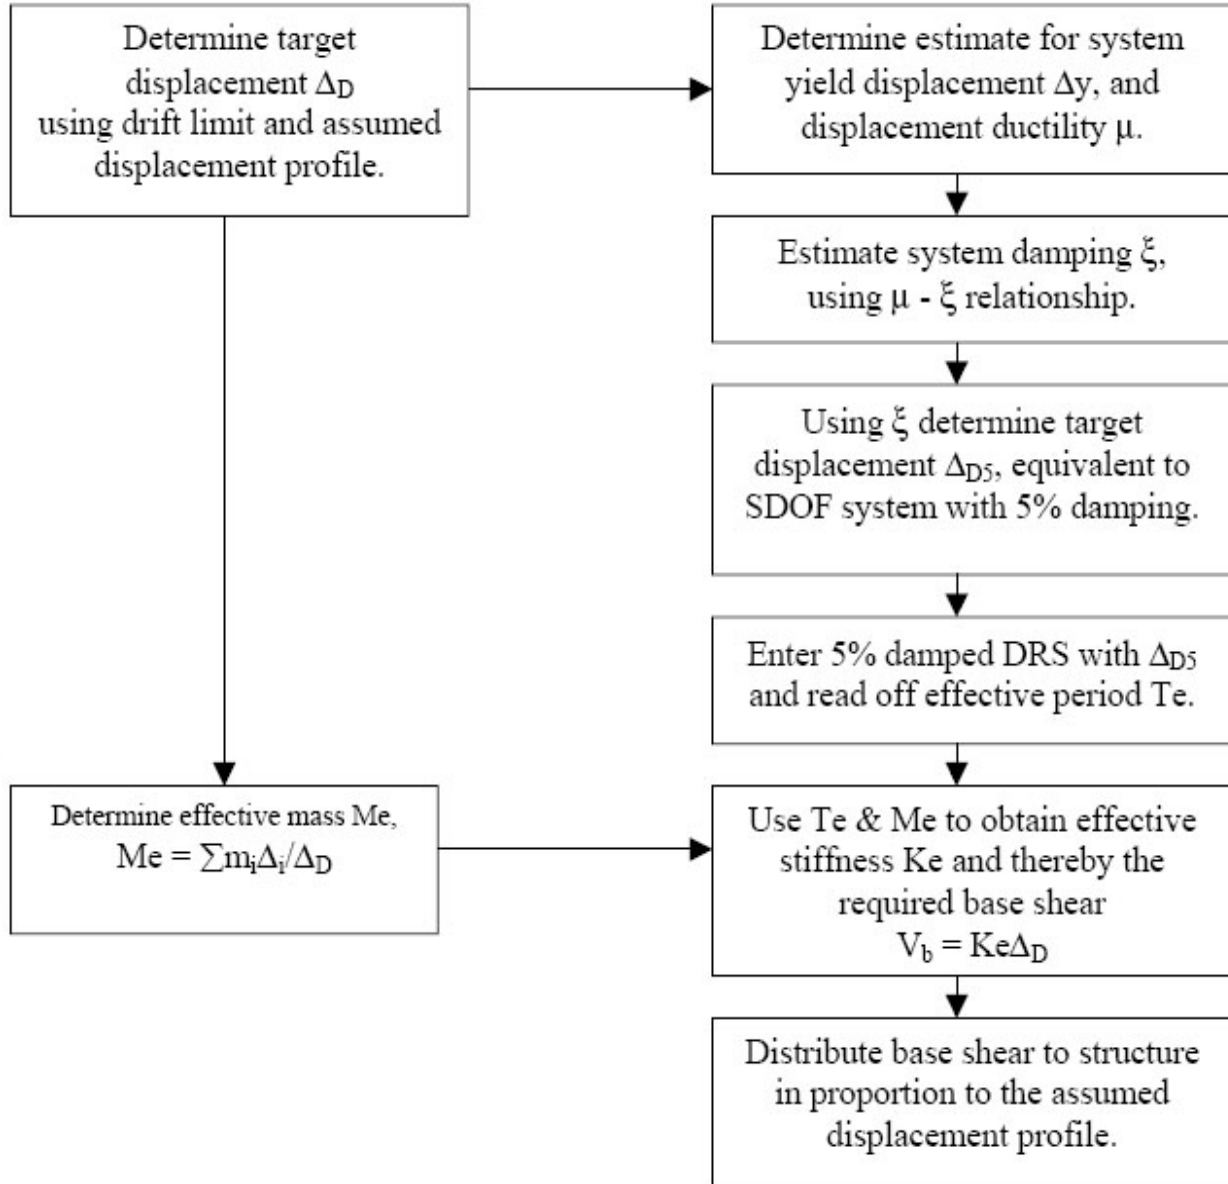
Determine target displacement $\Delta_D$ using drift limit and assumed displacement profile.

Determine estimate for system yield displacement $\Delta y$, and displacement ductility $\mu$.

Estimate system damping $\xi$, using $\mu$ - $\xi$ relationship.

Using $\xi$ determine target displacement $\Delta_{D5}$, equivalent to SDOF system with 5% damping.

Enter 5% damped DRS with $\Delta_{D5}$ and read off effective period Te.

Determine effective mass Me, $Me = \sum m_i \Delta_i / \Delta_D$

Use Te & Me to obtain effective stiffness Ke and thereby the required base shear $V_b = Ke\Delta_D$

Distribute base shear to structure in proportion to the assumed displacement profile.